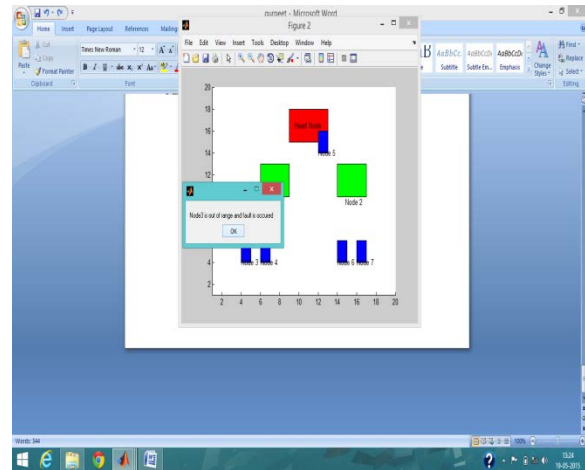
oursept - Microsoft Word

Home Insert Page Layout References Mailing

Cut
Copy
Paste
Format Painter
Clipboard

Times New Roman 12
Font

AaBbCc. AaBbCcDc AaBbCcDc
Subtitle Subtle Em... Emphasis
Change Styles
Find
Replace
Select
Editing

Figure 2

File Edit View Insert Tools Desktop Window Help

Head Node
Node 5
Node 1
Node 2
Node 3 Node 4
Node 6 Node 7

20
18
16
14
12
10
8
6
4
2

2 4 6 8 10 12 14 16 18 20

Node3 is out of range and fault is occured

OK

Words: 344

100%

15:24
19-05-2015